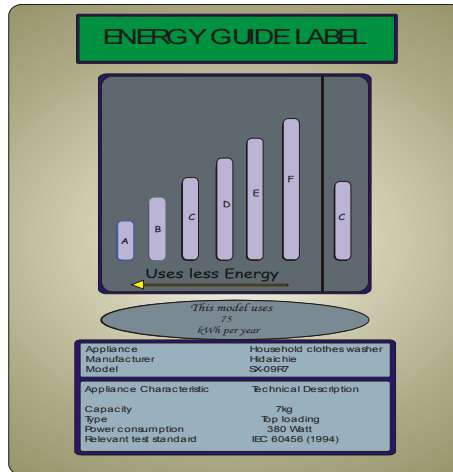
ENERGY GUIDE LABEL

A
B
C
D
E
F
C

Uses less Energy

This model uses
75
kWh per year

| Appliance | Household clothes washer |
|---|---|
| Manufacturer | Hidaichie |
| Model | SX-09R7 |

| Appliance Characteristic | Technical Description |
|---|---|
| Capacity | 7kg |
| Type | Top loading |
| Power consumption | 380 Watt |
| Relevant test standard | IEC 60456 (1994) |